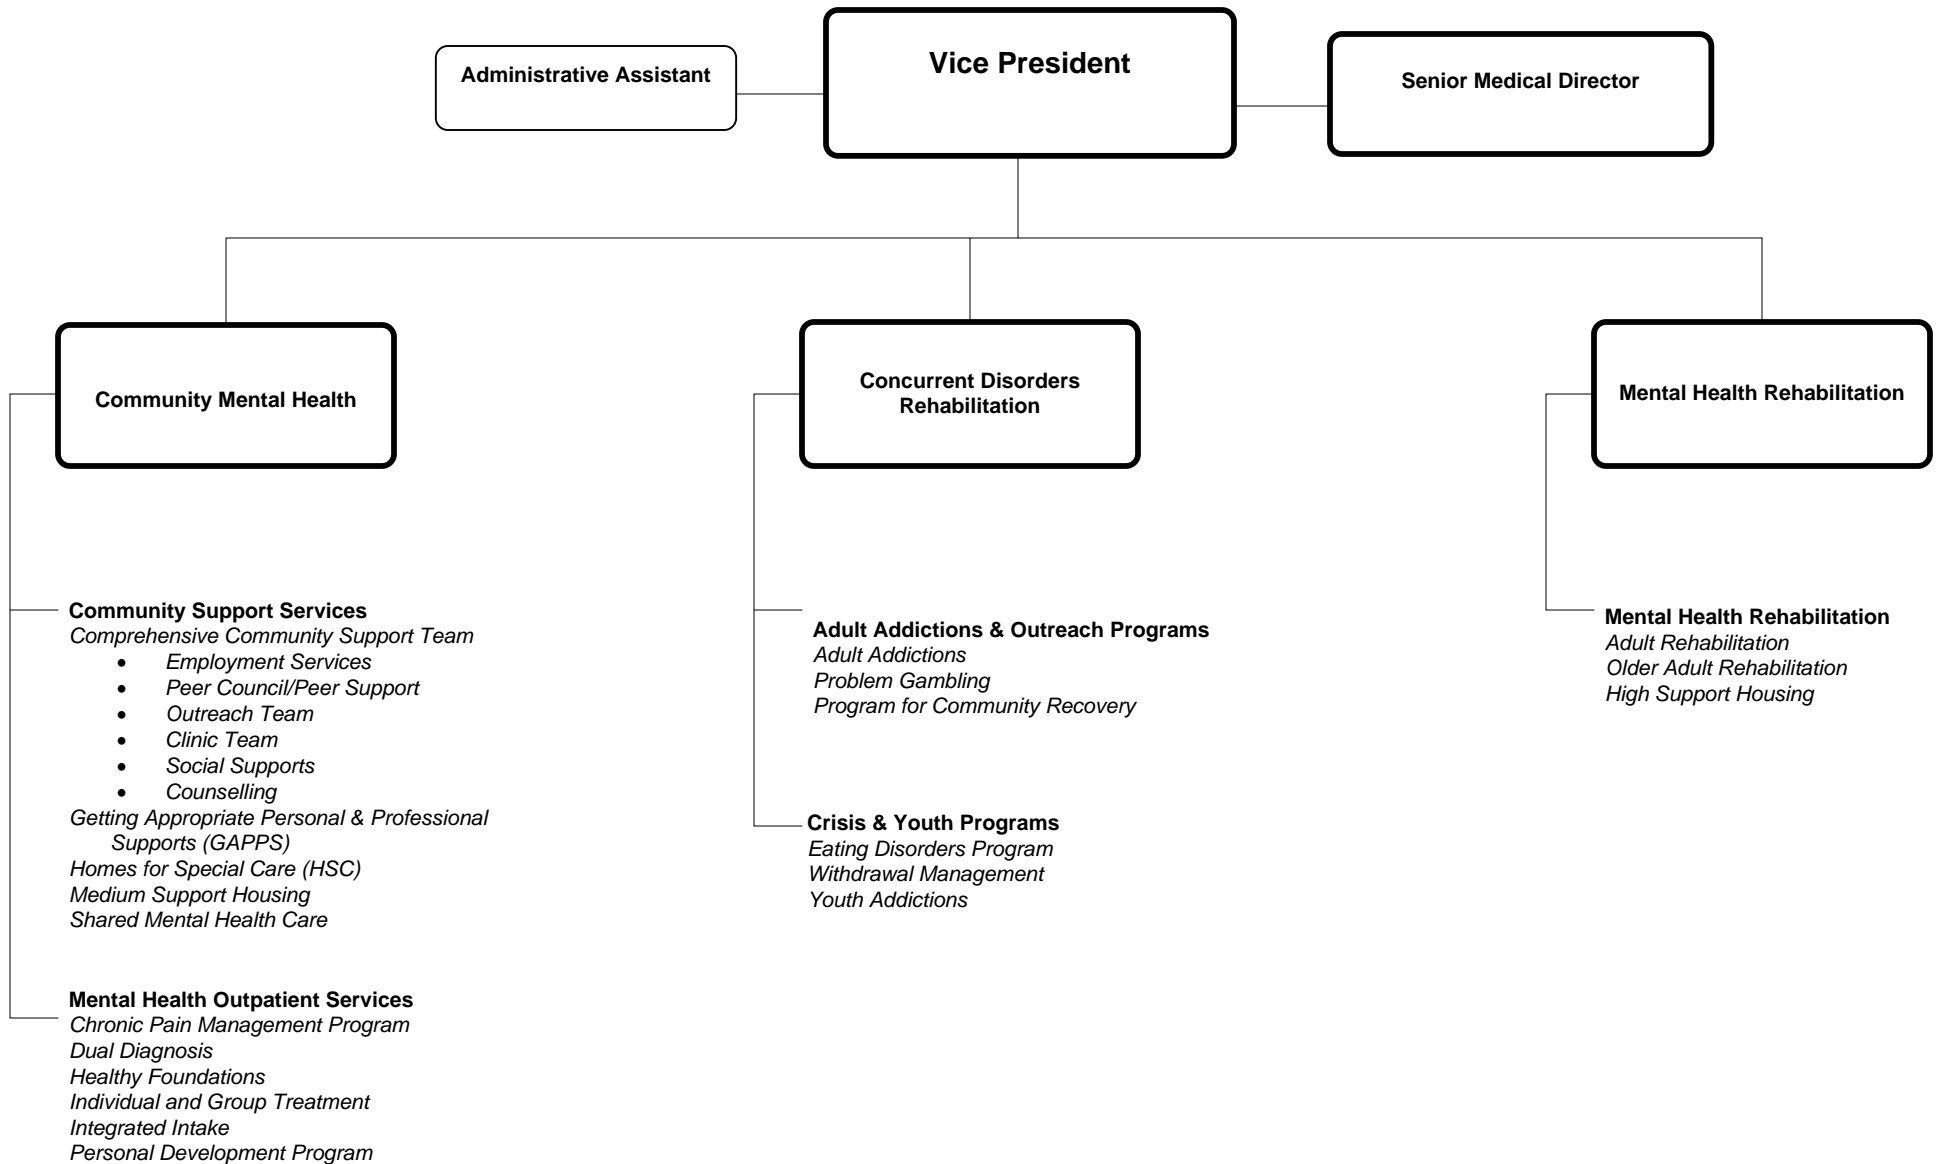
Administrative Assistant

Vice President

Senior Medical Director

Community Mental Health

Concurrent Disorders Rehabilitation

Mental Health Rehabilitation

**Community Support Services**
*Comprehensive Community Support Team*
- *Employment Services*
- *Peer Council/Peer Support*
- *Outreach Team*
- *Clinic Team*
- *Social Supports*
- *Counselling*

*Getting Appropriate Personal & Professional Supports (GAPPS)*
*Homes for Special Care (HSC)*
*Medium Support Housing*
*Shared Mental Health Care*

**Mental Health Outpatient Services**
*Chronic Pain Management Program*
*Dual Diagnosis*
*Healthy Foundations*
*Individual and Group Treatment*
*Integrated Intake*
*Personal Development Program*

**Adult Addictions & Outreach Programs**
*Adult Addictions*
*Problem Gambling*
*Program for Community Recovery*

**Crisis & Youth Programs**
*Eating Disorders Program*
*Withdrawal Management*
*Youth Addictions*

**Mental Health Rehabilitation**
*Adult Rehabilitation*
*Older Adult Rehabilitation*
*High Support Housing*